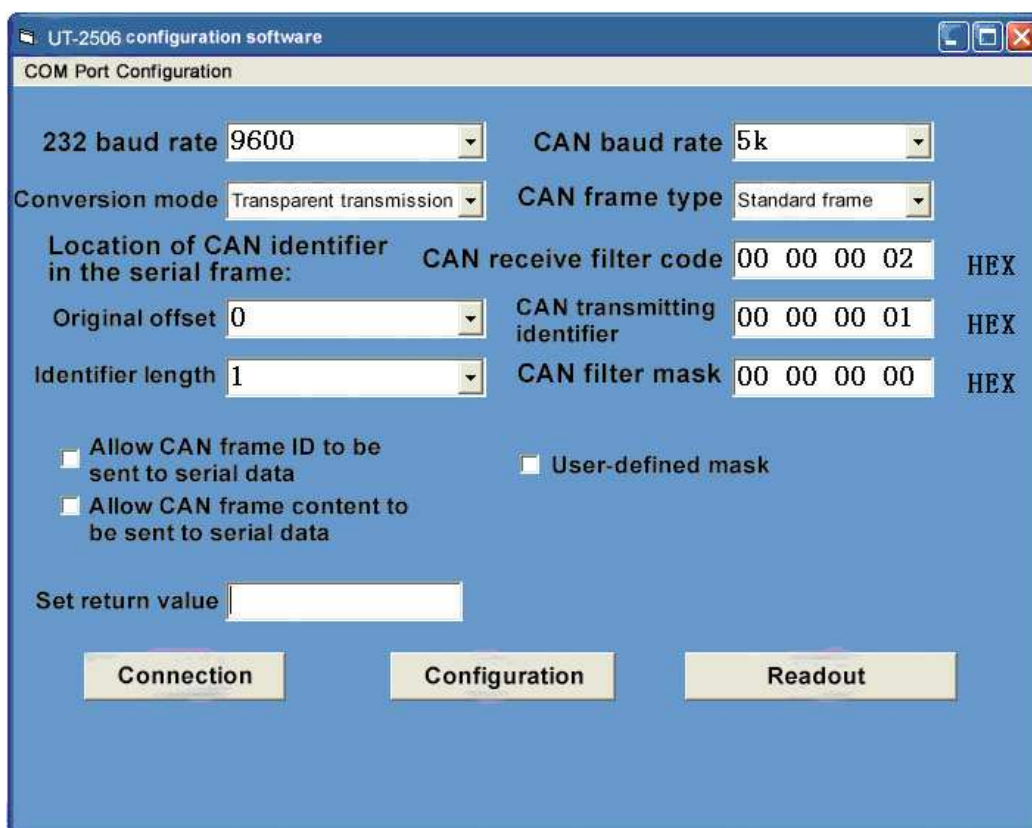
UT-2506 configuration software

COM Port Configuration

232 baud rate 9600

CAN baud rate 5k

Conversion mode Transparent transmission

CAN frame type Standard frame

Location of CAN identifier in the serial frame:

CAN receive filter code 00 00 00 02 HEX

Original offset 0

CAN transmitting identifier 00 00 00 01 HEX

Identifier length 1

CAN filter mask 00 00 00 00 HEX

Allow CAN frame ID to be sent to serial data

User-defined mask

Allow CAN frame content to be sent to serial data

Set return value

Connection

Configuration

Readout